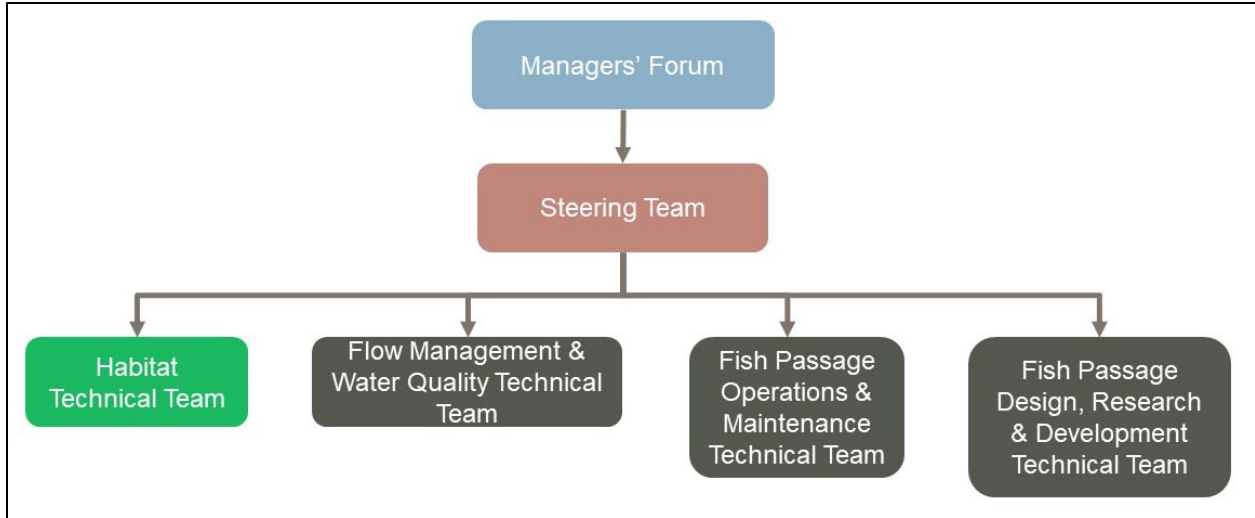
Managers' Forum

Steering Team

Habitat Technical Team

Flow Management & Water Quality Technical Team

Fish Passage Operations & Maintenance Technical Team

Fish Passage Design, Research & Development Technical Team